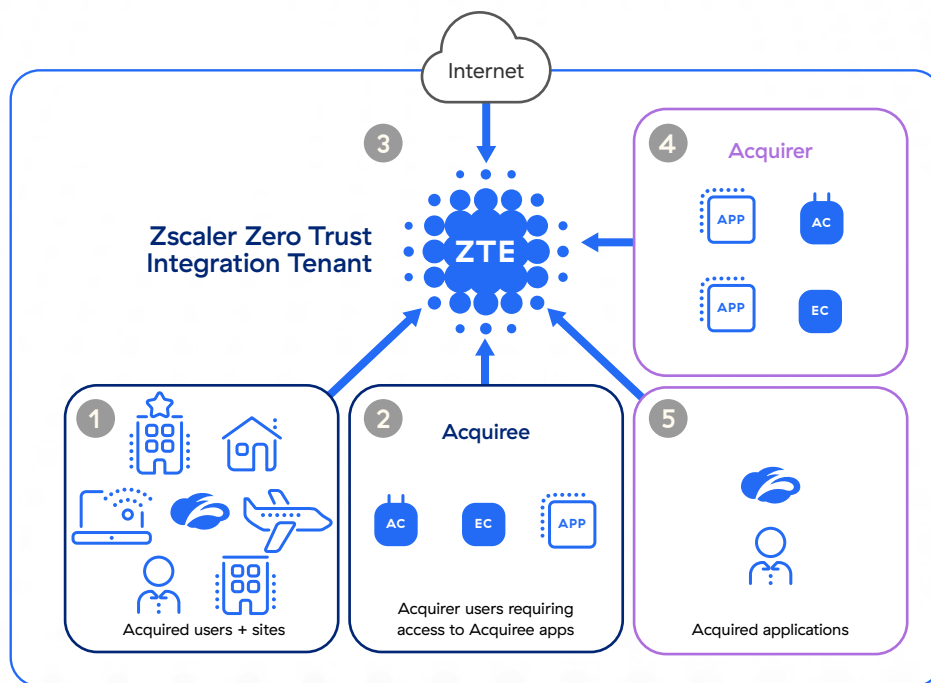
Internet

3

Zscaler Zero Trust Integration Tenant

ZTE

4

Acquirer

APP

AC

APP

EC

1

Acquired users + sites

2

Acquiree

AC

EC

APP

Acquirer users requiring access to Acquiree apps

5

Acquired applications